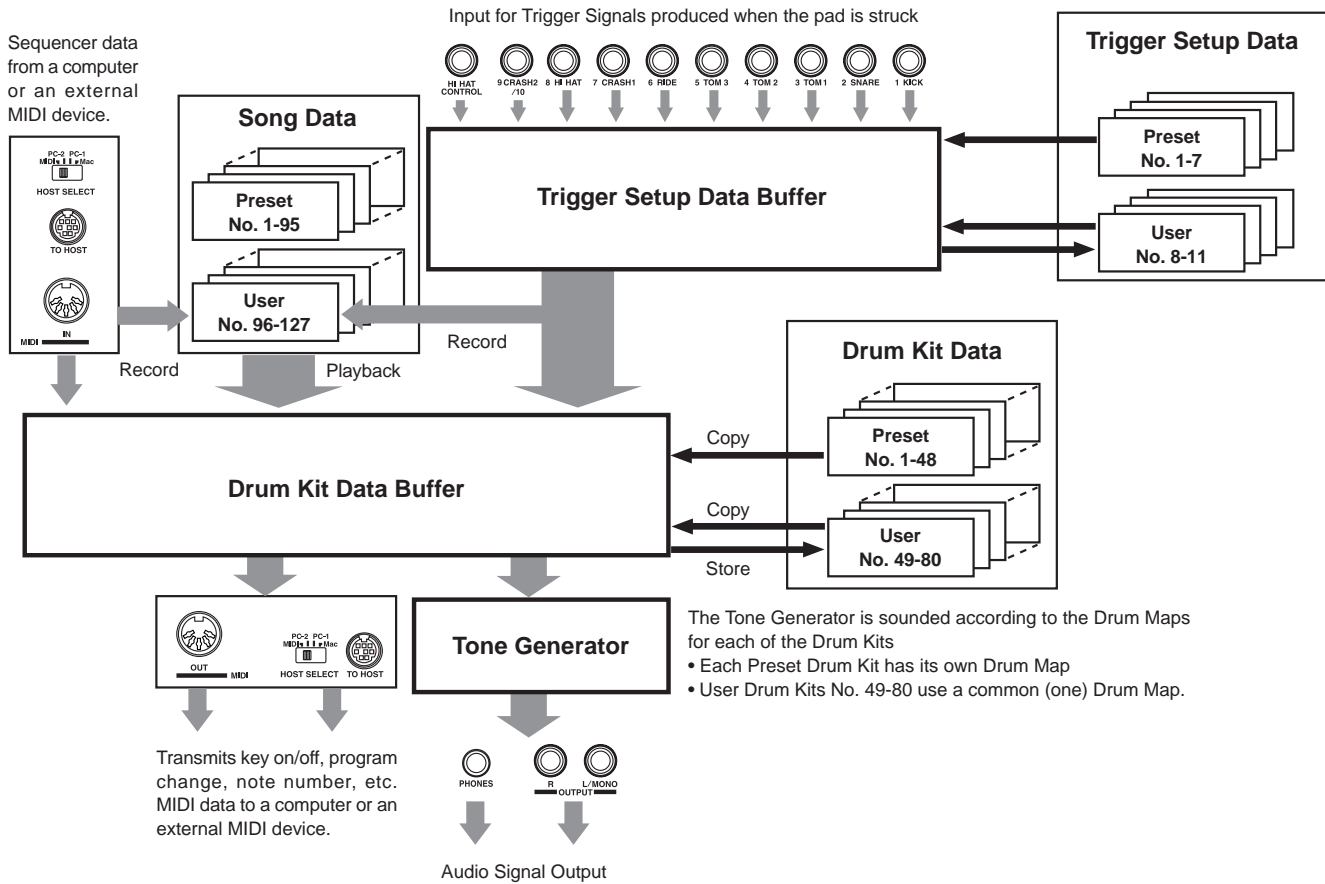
Input for Trigger Signals produced when the pad is struck

HI HAT CONTROL
9 CRASH2 /10
8 HI HAT
7 CRASH1
6 RIDE
5 TOM 3
4 TOM 2
3 TOM 1
2 SNARE
1 KICK

Sequencer data from a computer or an external MIDI device.

PC-2 PC-1
MIDI Mac
HOST SELECT
TO HOST
IN
MIDI

Song Data

Preset
No. 1-95

User
No. 96-127

Record

Playback

Trigger Setup Data Buffer

Record

Trigger Setup Data

Preset
No. 1-7

User
No. 8-11

Drum Kit Data

Preset
No. 1-48

User
No. 49-80

Copy

Copy

Store

Drum Kit Data Buffer

OUT
MIDI
PC-2 PC-1
MIDI Mac
HOST SELECT
TO HOST

Tone Generator

The Tone Generator is sounded according to the Drum Maps for each of the Drum Kits
• Each Preset Drum Kit has its own Drum Map
• User Drum Kits No. 49-80 use a common (one) Drum Map.

Transmits key on/off, program change, note number, etc. MIDI data to a computer or an external MIDI device.

PHONES
R
L/MONO
OUTPUT

Audio Signal Output